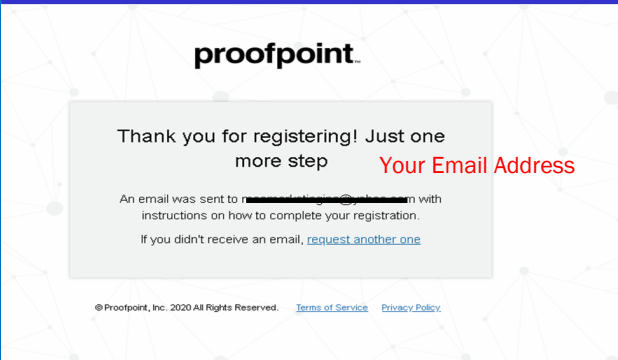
proofpoint.

Thank you for registering! Just one more step

Your Email Address

An email was sent to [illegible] with instructions on how to complete your registration.

If you didn't receive an email, request another one

© Proofpoint, Inc. 2020 All Rights Reserved. Terms of Service Privacy Policy